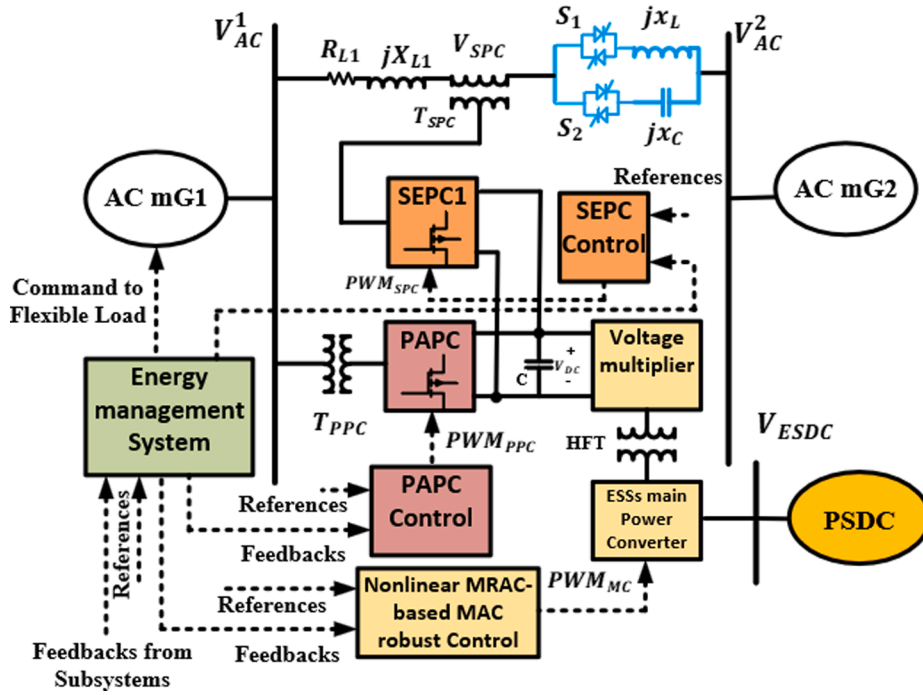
$V_{AC}^1$

$R_{L1}$ $jX_{L1}$ $V_{SPC}$

$T_{SPC}$

$S_1$ $jx_L$

$S_2$ $jx_C$

$V_{AC}^2$

AC mG1

AC mG2

References

SEPC1

SEPC Control

$PWM_{SPC}$

Command to Flexible Load

PAPC

C $V_{DC}$ + -

Voltage multiplier

Energy management System

$T_{PPC}$

$PWM_{PPC}$

HFT

$V_{ESDC}$

References

PAPC Control

ESSs main Power Converter

PSDC

References

Feedbacks

$PWM_{MC}$

References

Nonlinear MRAC-based MAC robust Control

Feedbacks from Subsystems

Feedbacks